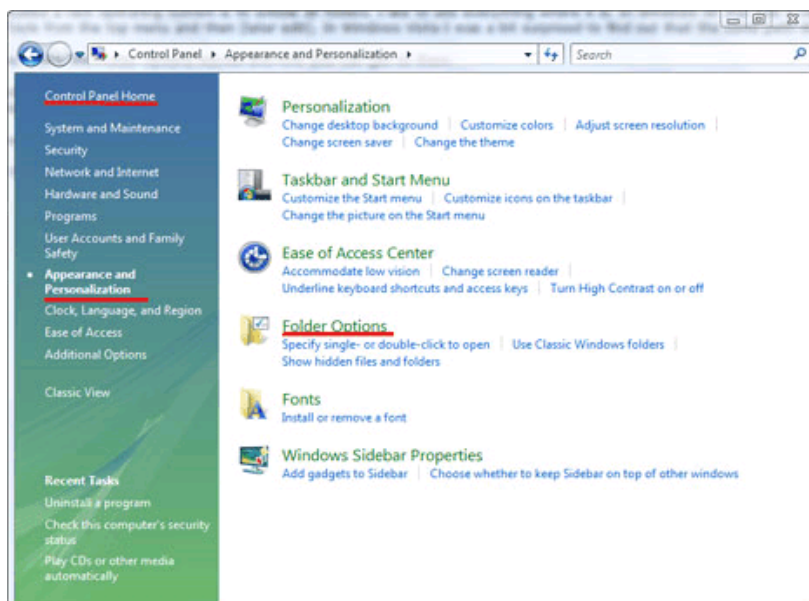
Control Panel ▸ Appearance and Personalization ▸

Search

Control Panel Home

System and Maintenance

Security

Network and Internet

Hardware and Sound

Programs

User Accounts and Family Safety

Appearance and Personalization

Clock, Language, and Region

Ease of Access

Additional Options

Classic View

Recent Tasks

Uninstall a program

Check this computer's security status

Play CDs or other media automatically

Personalization

Change desktop background | Customize colors | Adjust screen resolution | Change screen saver | Change the theme

Taskbar and Start Menu

Customize the Start menu | Customize icons on the taskbar | Change the picture on the Start menu

Ease of Access Center

Accommodate low vision | Change screen reader | Underline keyboard shortcuts and access keys | Turn High Contrast on or off

Folder Options

Specify single- or double-click to open | Use Classic Windows folders | Show hidden files and folders

Fonts

Install or remove a font

Windows Sidebar Properties

Add gadgets to Sidebar | Choose whether to keep Sidebar on top of other windows